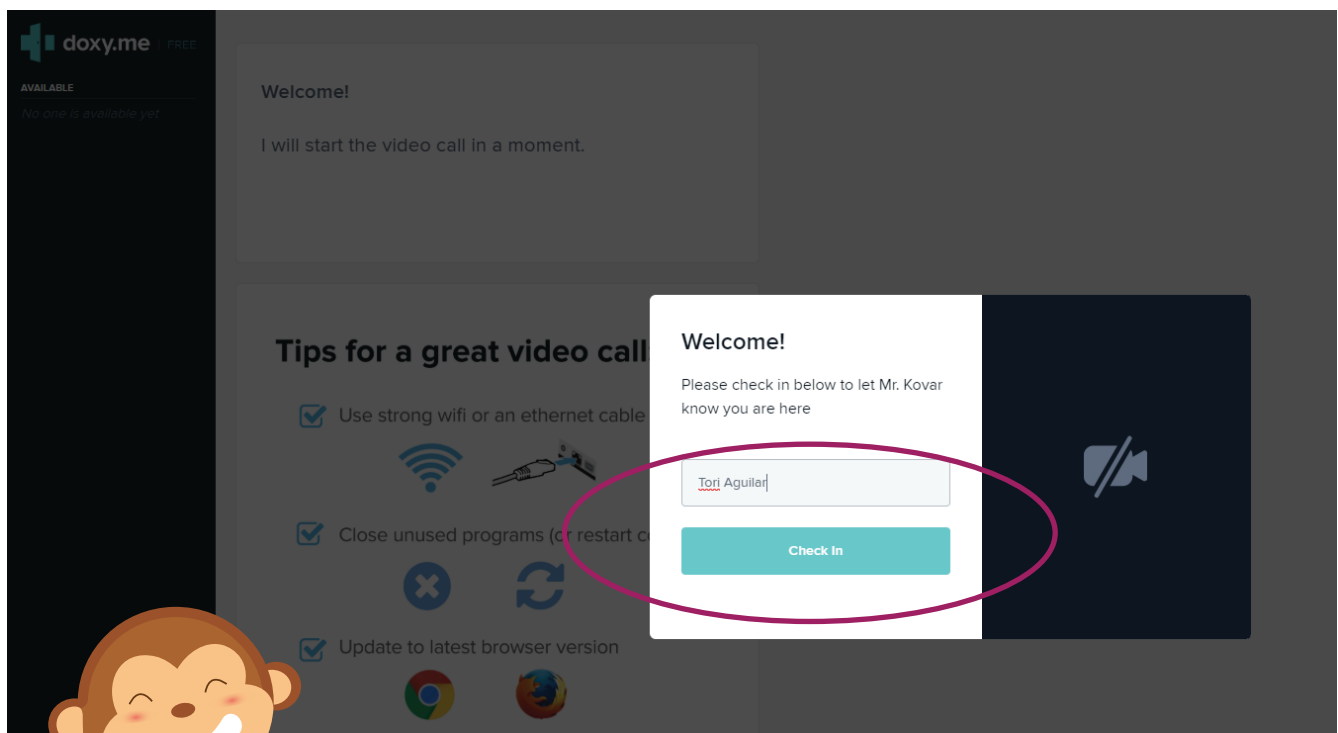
doxy.me | FREE

AVAILABLE

No one is available yet

Welcome!

I will start the video call in a moment.

Tips for a great video call

Use strong wifi or an ethernet cable

Close unused programs (or restart c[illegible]

Update to latest browser version

Welcome!

Please check in below to let Mr. Kovar know you are here

Tori Aguilar

Check In